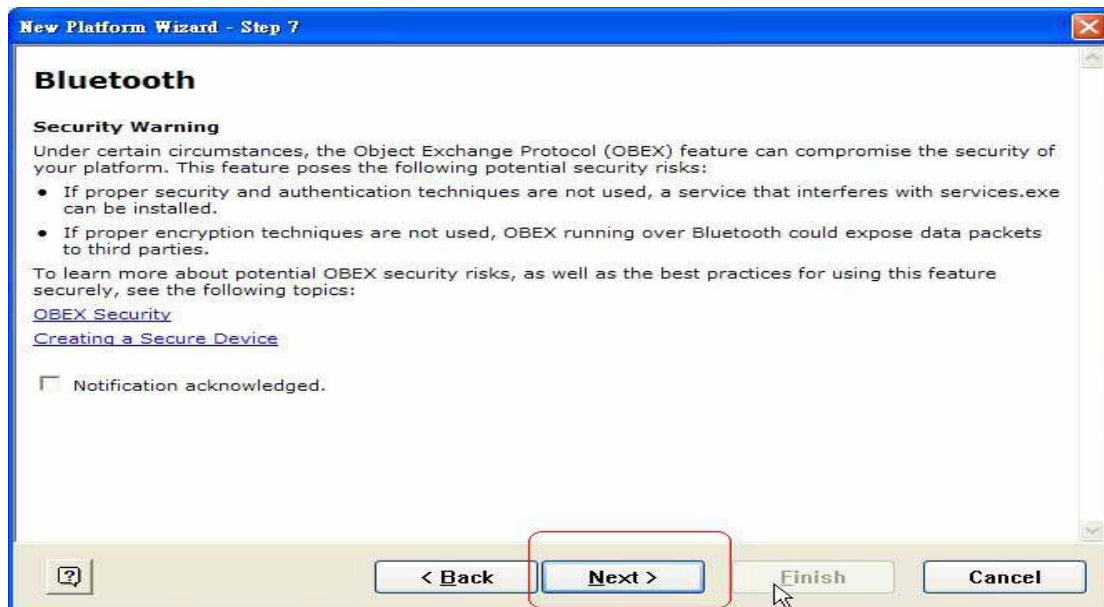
New Platform Wizard - Step 7

Bluetooth

Security Warning

Under certain circumstances, the Object Exchange Protocol (OBEX) feature can compromise the security of your platform. This feature poses the following potential security risks:

- If proper security and authentication techniques are not used, a service that interferes with services.exe can be installed.
- If proper encryption techniques are not used, OBEX running over Bluetooth could expose data packets to third parties.

To learn more about potential OBEX security risks, as well as the best practices for using this feature securely, see the following topics:

OBEX Security

Creating a Secure Device

Notification acknowledged.

?

< Back

Next >

Finish

Cancel